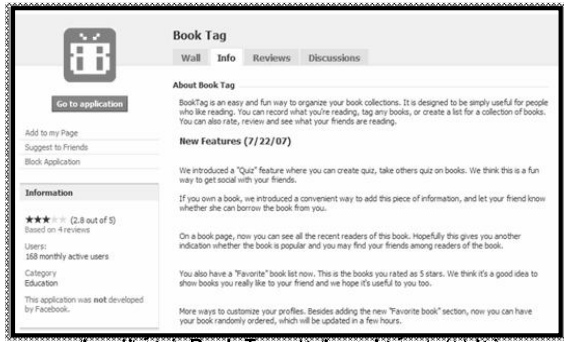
Book Tag

Wall | Info | Reviews | Discussions

Go to application

Add to my Page
Suggest to Friends
Block Application

Information

★★★☆☆ (2.8 out of 5)
Based on 4 reviews

Users:
168 monthly active users

Category
Education

This application was **not** developed by Facebook.

About Book Tag

BookTag is an easy and fun way to organize your book collections. It is designed to be simply useful for people who like reading. You can record what you're reading, tag any books, or create a list for a collection of books. You can also rate, review and see what your friends are reading.

New Features (7/22/07)

We introduced a "Quiz" feature where you can create quiz, take others quiz on books. We think this is a fun way to get social with your friends.

If you own a book, we introduced a convenient way to add this piece of information, and let your friend know whether she can borrow the book from you.

On a book page, now you can see all the recent readers of this book. Hopefully this gives you another indication whether the book is popular and you may find your friends among readers of the book.

You also have a "Favorite" book list now. This is the books you rated as 5 stars. We think it's a good idea to show books you really like to your friend and we hope it's useful to you too.

More ways to customize your profiles. Besides adding the new "Favorite book" section, now you can have your book randomly ordered, which will be updated in a few hours.